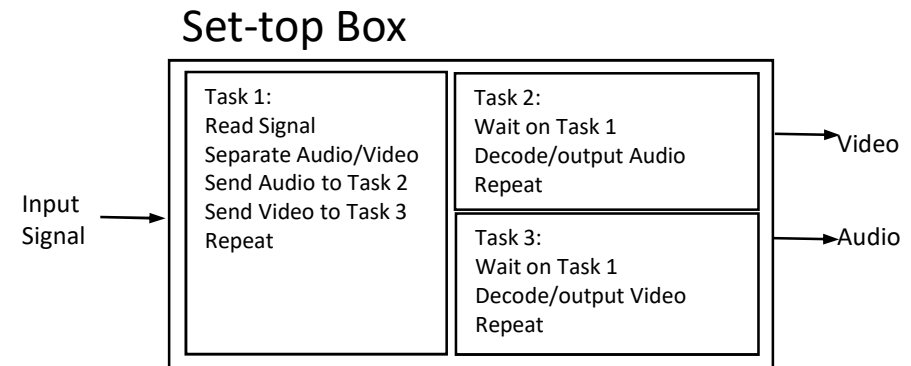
Set-top Box

Input Signal

Task 1:
Read Signal
Separate Audio/Video
Send Audio to Task 2
Send Video to Task 3
Repeat

Task 2:
Wait on Task 1
Decode/output Audio
Repeat

Task 3:
Wait on Task 1
Decode/output Video
Repeat

Video

Audio